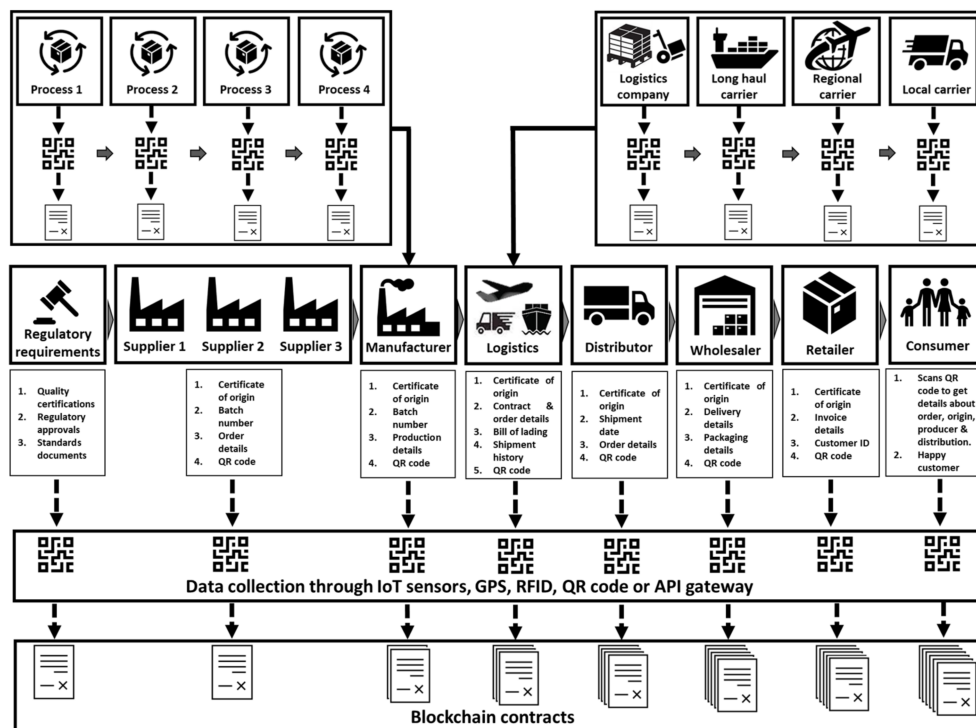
Process 1

Process 2

Process 3

Process 4

Logistics company

Long haul carrier

Regional carrier

Local carrier

Regulatory requirements

Supplier 1

Supplier 2

Supplier 3

Manufacturer

Logistics

Distributor

Wholesaler

Retailer

Consumer

1. Quality certifications
2. Regulatory approvals
3. Standards documents

1. Certificate of origin
2. Batch number
3. Order details
4. QR code

1. Certificate of origin
2. Batch number
3. Production details
4. QR code

1. Certificate of origin
2. Contract & order details
3. Bill of lading
4. Shipment history
5. QR code

1. Certificate of origin
2. Shipment date
3. Order details
4. QR code

1. Certificate of origin
2. Delivery details
3. Packaging details
4. QR code

1. Certificate of origin
2. Invoice details
3. Customer ID
4. QR code

1. Scans QR code to get details about order, origin, producer & distribution.
2. Happy customer

Data collection through IoT sensors, GPS, RFID, QR code or API gateway

Blockchain contracts